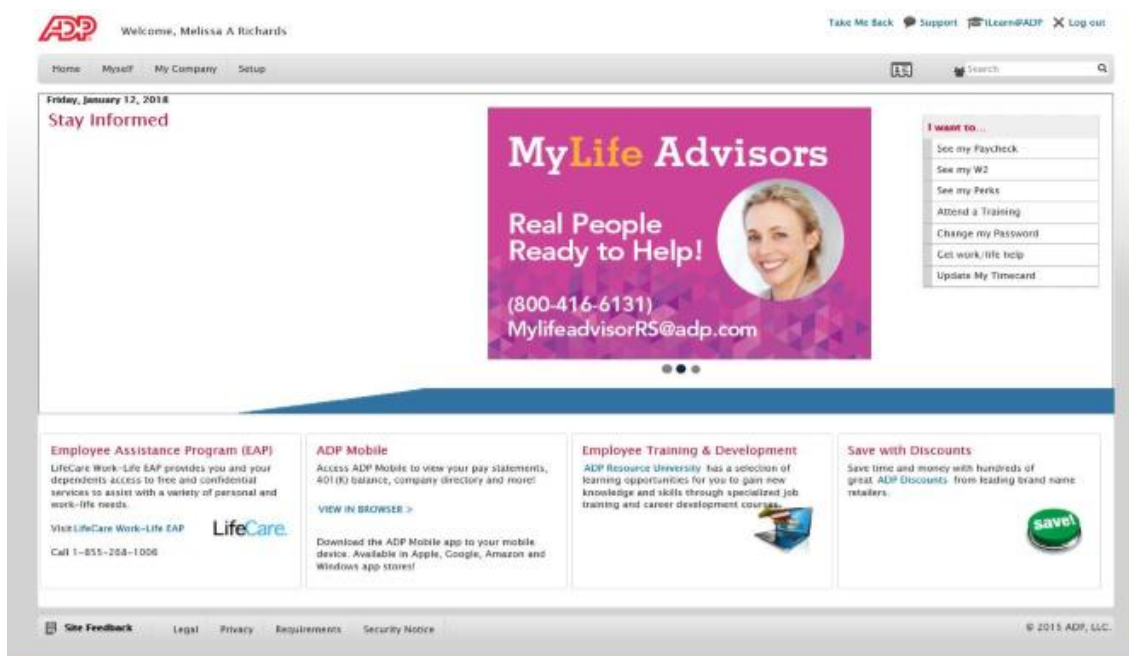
ADP

Welcome, Melissa A Richards

Take Me Back Support iLearnADP Log out

Home Myself My Company Setup

Search

Friday, January 12, 2018

Stay Informed

MyLife Advisors

Real People Ready to Help!

(800-416-6131)
MylifeadvisorRS@adp.com

I want to...

See my Paycheck

See my W2

See my Perks

Attend a Training

Change my Password

Get work/life help

Update My Timecard

Employee Assistance Program (EAP)

LifeCare Work-Life EAP provides you and your dependents access to free and confidential services to assist with a variety of personal and work-life needs.

Visit LifeCare Work-Life EAP

Call 1-855-268-1006

LifeCare.

ADP Mobile

Access ADP Mobile to view your pay statements, 401(K) balance, company directory and more!

VIEW IN BROWSER >

Download the ADP Mobile app to your mobile device. Available in Apple, Google, Amazon and Windows app stores!

Employee Training & Development

ADP Resource University has a selection of learning opportunities for you to gain new knowledge and skills through specialized job training and career development courses.

Save with Discounts

Save time and money with hundreds of great ADP Discounts from leading brand name retailers.

save!

Site Feedback Legal Privacy Requirements Security Notice

© 2015 ADP, LLC.